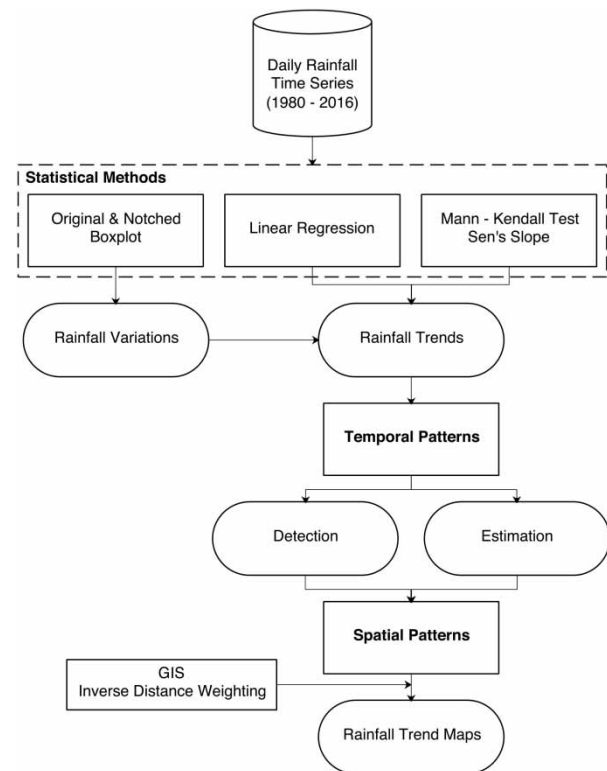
Daily Rainfall Time Series (1980 - 2016)

Statistical Methods

Original & Notched Boxplot

Linear Regression

Mann - Kendall Test Sen's Slope

Rainfall Variations

Rainfall Trends

Temporal Patterns

Detection

Estimation

Spatial Patterns

GIS Inverse Distance Weighting

Rainfall Trend Maps